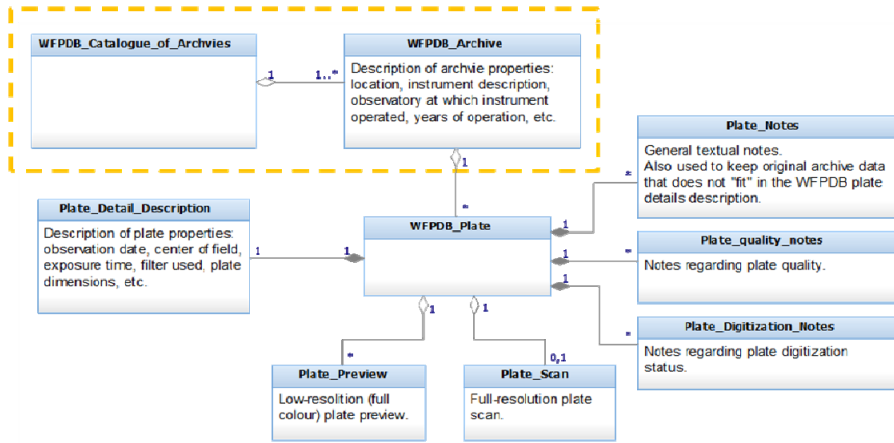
WFPDB_Catalogue_of_Archvies

1

1..*

WFPDB_Archive

Description of archvie properties: location, instrument description, observatory at which instrument operated, years of operation, etc.

1

*

Plate_Notes

General textual notes.
Also used to keep original archive data that does not "fit" in the WFPDB plate details description.

*

1

Plate_Detail_Description

Description of plate properties: observation date, center of field, exposure time, filter used, plate dimensions, etc.

1

1

WFPDB_Plate

1

*

Plate_quality_notes

Notes regarding plate quality.

1

*

Plate_Digitization_Notes

Notes regarding plate digitization status.

1

1

*

0,1

Plate_Preview

Low-resolition (full colour) plate preview.

Plate_Scan

Full-resolution plate scan.